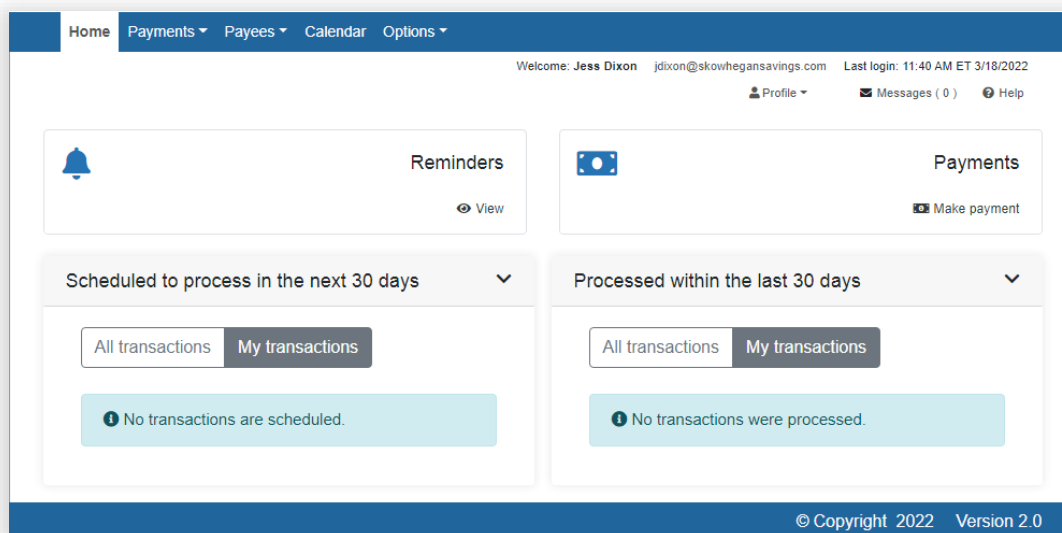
Home Payments Payees Calendar Options

Welcome: Jess Dixon jdixon@skowhegansavings.com Last login: 11:40 AM ET 3/18/2022

Profile Messages ( 0 ) Help

Reminders

View

Payments

Make payment

Scheduled to process in the next 30 days

All transactions My transactions

No transactions are scheduled.

Processed within the last 30 days

All transactions My transactions

No transactions were processed.

© Copyright 2022 Version 2.0